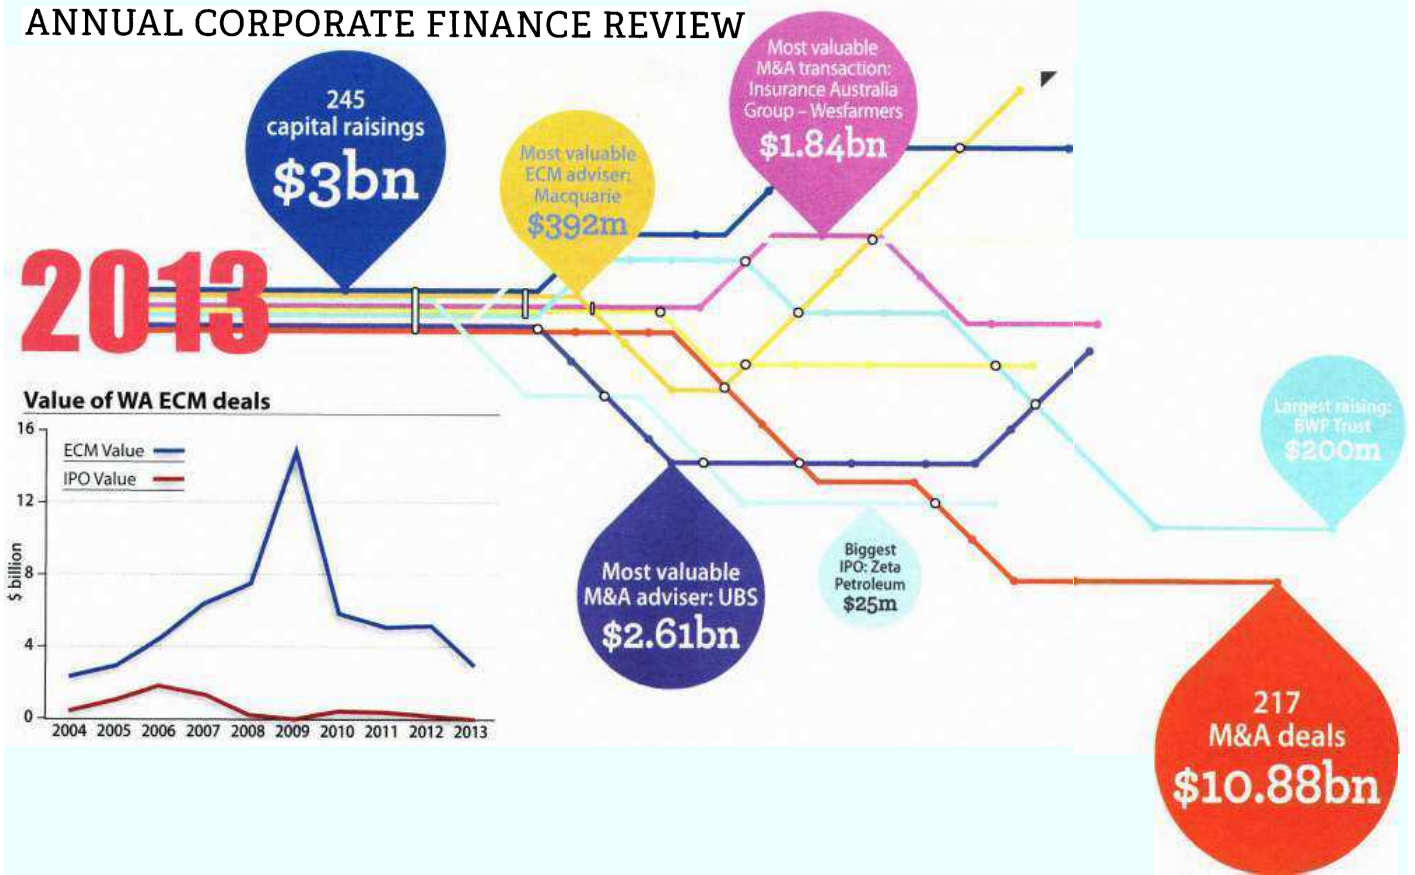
ANNUAL CORPORATE FINANCE REVIEW

245 capital raisings
$3bn

Most valuable ECM adviser: Macquarie
$392m

Most valuable M&A transaction: Insurance Australia Group – Wesfarmers
$1.84bn

2013

Value of WA ECM deals

ECM Value
IPO Value

16
12
8
4
0

$ billion

2004 2005 2006 2007 2008 2009 2010 2011 2012 2013

Most valuable M&A adviser: UBS
$2.61bn

Biggest IPO: Zeta Petroleum
$25m

Largest raising: BWP Trust
$200m

217 M&A deals
$10.88bn